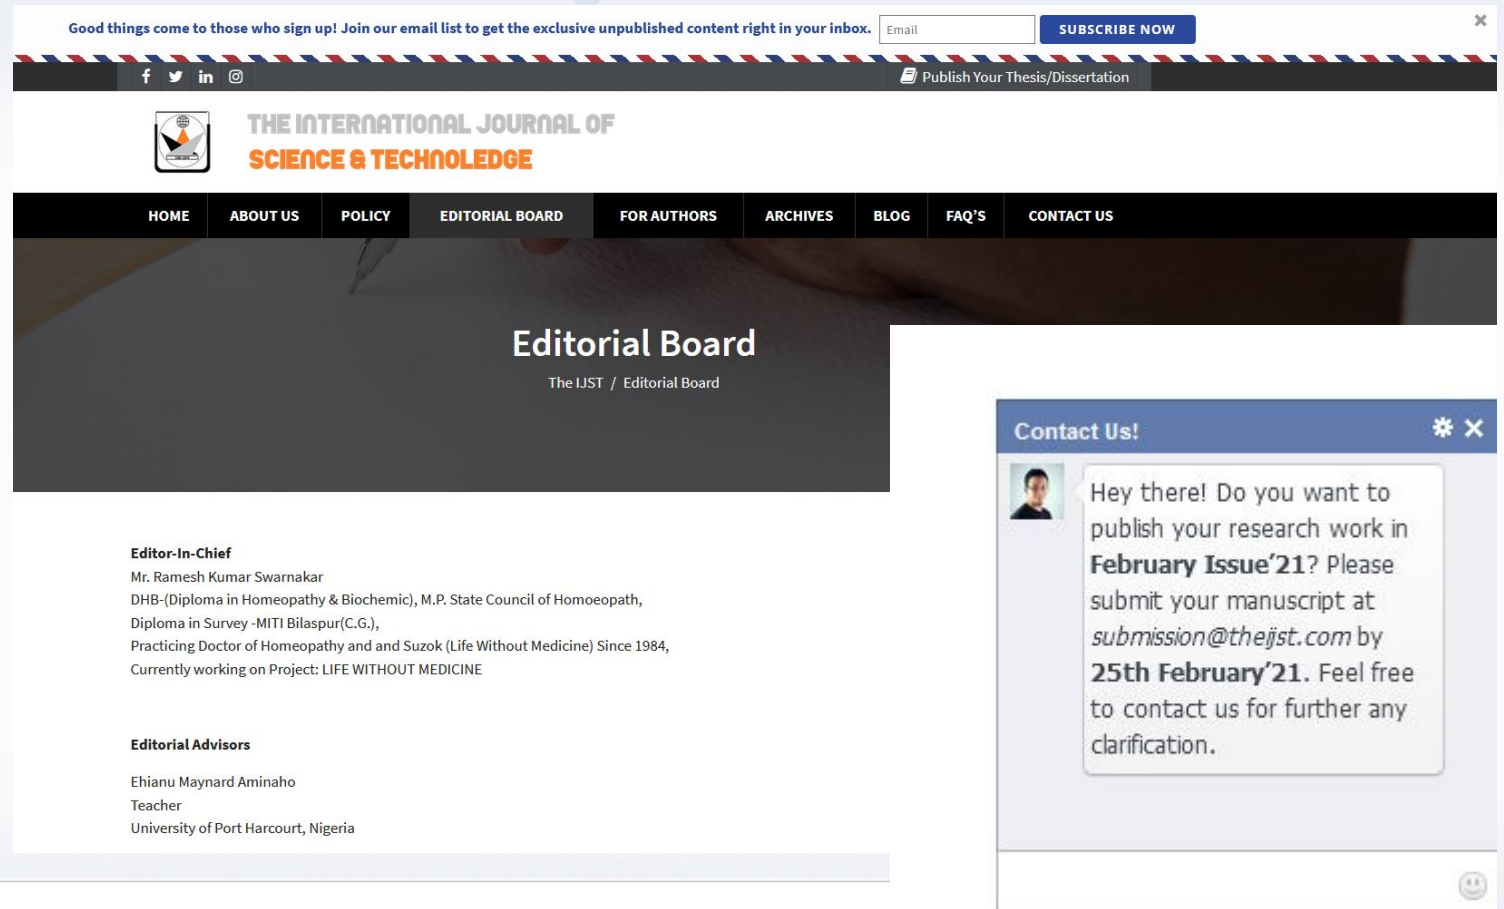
Good things come to those who sign up! Join our email list to get the exclusive unpublished content right in your inbox. Email SUBSCRIBE NOW

×

Publish Your Thesis/Dissertation

THE INTERNATIONAL JOURNAL OF
SCIENCE & TECHNOLEDGE

HOME ABOUT US POLICY EDITORIAL BOARD FOR AUTHORS ARCHIVES BLOG FAQ'S CONTACT US

Editorial Board

The IJST / Editorial Board

Editor-In-Chief
Mr. Ramesh Kumar Swarnakar
DHB-(Diploma in Homeopathy & Biochemic), M.P. State Council of Homoeopath,
Diploma in Survey -MITI Bilaspur(C.G.),
Practicing Doctor of Homeopathy and and Suzok (Life Without Medicine) Since 1984,
Currently working on Project: LIFE WITHOUT MEDICINE

Editorial Advisors

Ehianu Maynard Aminaho
Teacher
University of Port Harcourt, Nigeria

Contact Us!

Hey there! Do you want to publish your research work in **February Issue'21**? Please submit your manuscript at *submission@theijst.com* by **25th February'21.** Feel free to contact us for further any clarification.